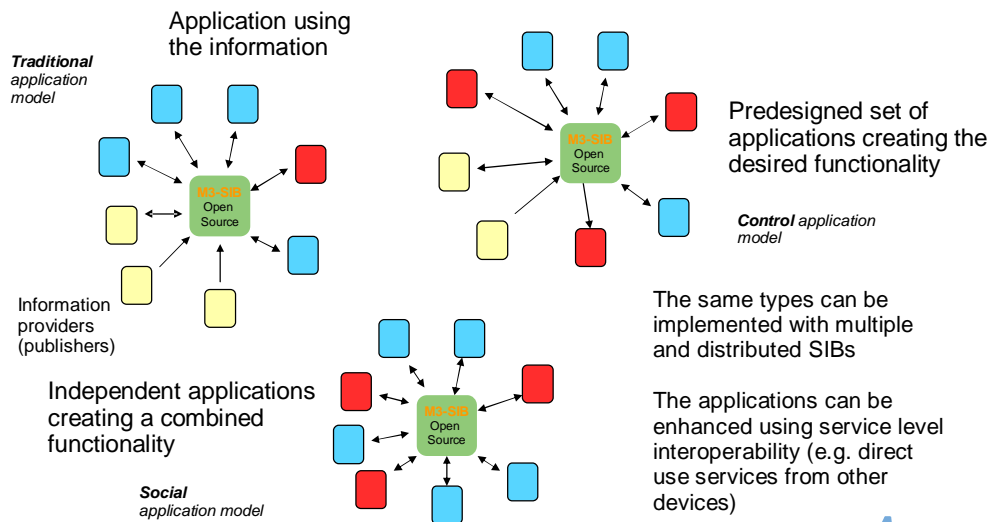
Application using the information

Traditional application model

M3-SIB
Open Source

Information providers (publishers)

M3-SIB
Open Source

Predesigned set of applications creating the desired functionality

Control application model

The same types can be implemented with multiple and distributed SIBs

The applications can be enhanced using service level interoperability (e.g. direct use services from other devices)

Independent applications creating a combined functionality

M3-SIB
Open Source

Social application model